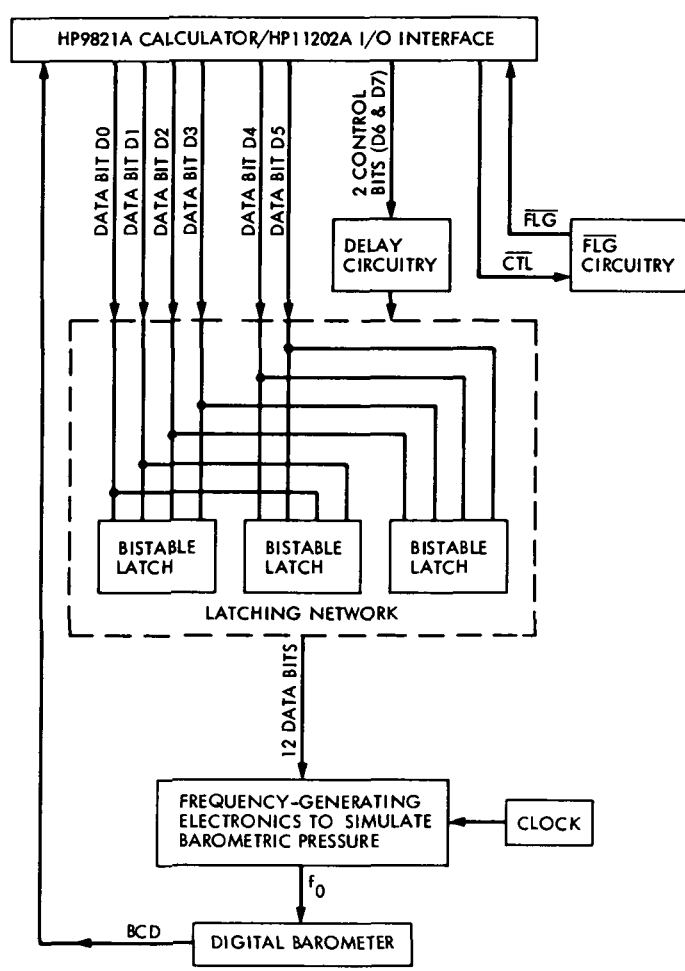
HP9821A CALCULATOR/HP11202A I/O INTERFACE

DATA BIT D0
DATA BIT D1
DATA BIT D2
DATA BIT D3
DATA BIT D4
DATA BIT D5

2 CONTROL BITS (D6 & D7)

DELAY CIRCUITRY

$\overline{FLG}$

$\overline{CTL}$

$\overline{FLG}$ CIRCUITRY

BISTABLE LATCH

BISTABLE LATCH

BISTABLE LATCH

LATCHING NETWORK

12 DATA BITS

FREQUENCY-GENERATING ELECTRONICS TO SIMULATE BAROMETRIC PRESSURE

CLOCK

$f_0$

BCD

DIGITAL BAROMETER